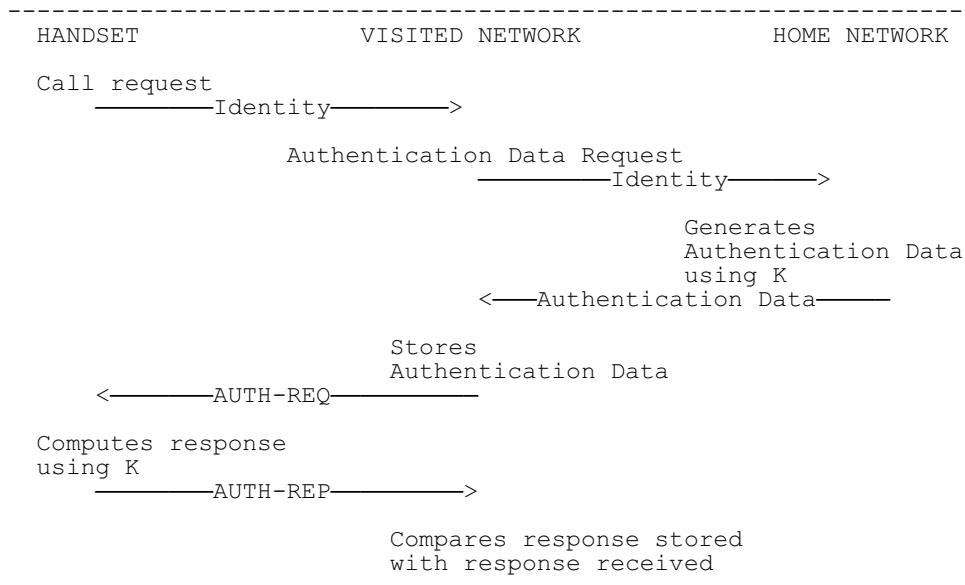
HANDSET VISITED NETWORK HOME NETWORK

Call request
——Identity——>

Authentication Data Request
——Identity——>

Generates Authentication Data using K
<——Authentication Data——

Stores Authentication Data
<——AUTH-REQ——

Computes response using K
——AUTH-REP——>

Compares response stored with response received